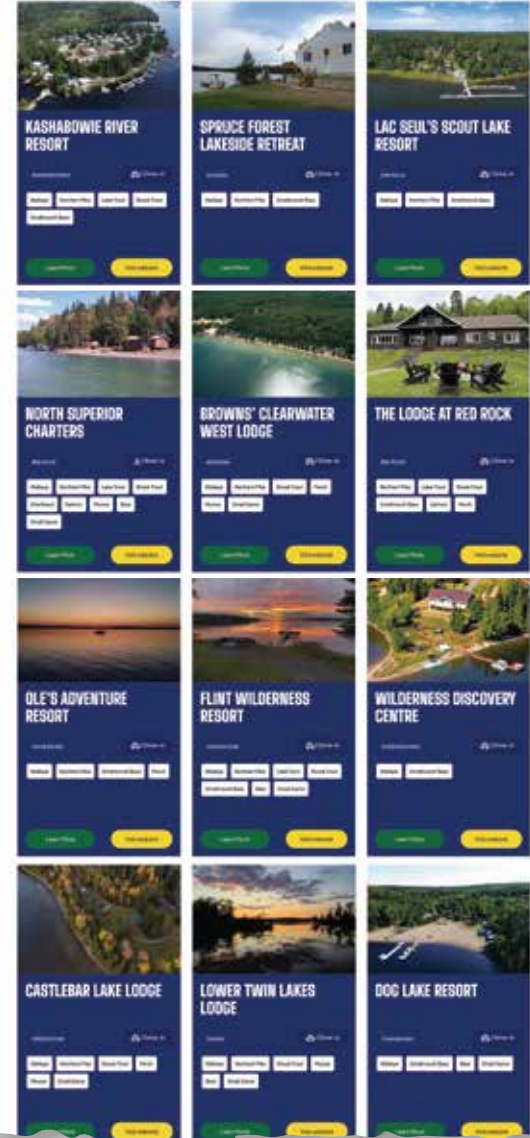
KASHABOWIE RIVER RESORT

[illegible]

SPRUCE FOREST LAKESIDE RETREAT

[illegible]

LAC SEUL'S SCOUT LAKE RESORT

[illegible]

NORTH SUPERIOR CHARTERS

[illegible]

BROWNS' CLEARWATER WEST LODGE

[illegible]

THE LODGE AT RED ROCK

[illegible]

OLE'S ADVENTURE RESORT

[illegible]

FLINT WILDERNESS RESORT

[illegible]

WILDERNESS DISCOVERY CENTRE

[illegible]

CASTLEBAR LAKE LODGE

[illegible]

LOWER TWIN LAKES LODGE

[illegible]

DOG LAKE RESORT

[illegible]